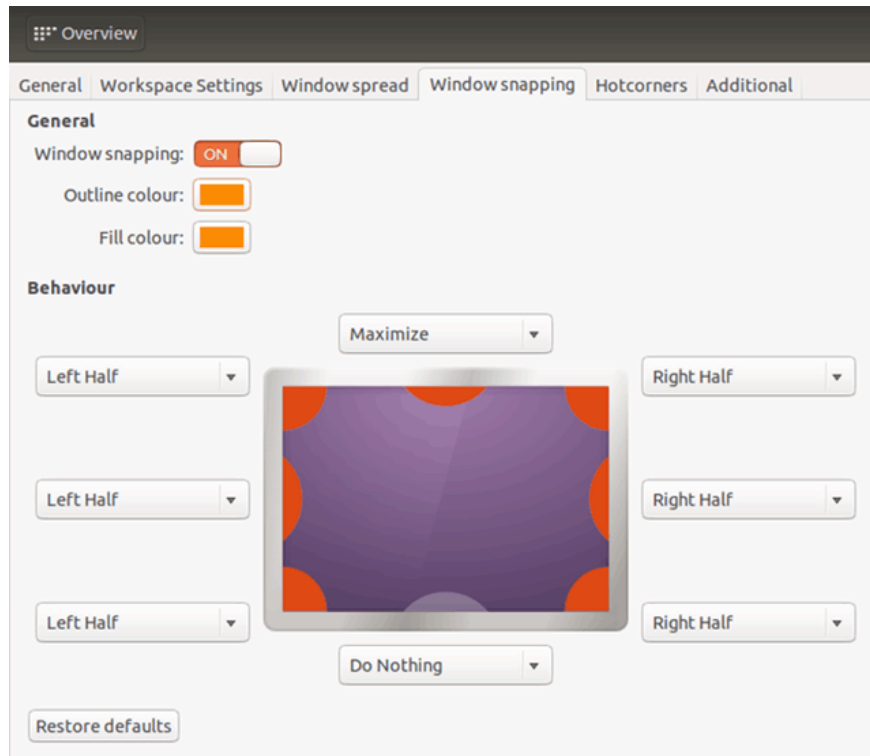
Overview

General | Workspace Settings | Window spread | Window snapping | Hotcorners | Additional

General

Window snapping: ON

Outline colour:

Fill colour:

Behaviour

Maximize

Left Half

Right Half

Left Half

Right Half

Left Half

Right Half

Do Nothing

Restore defaults